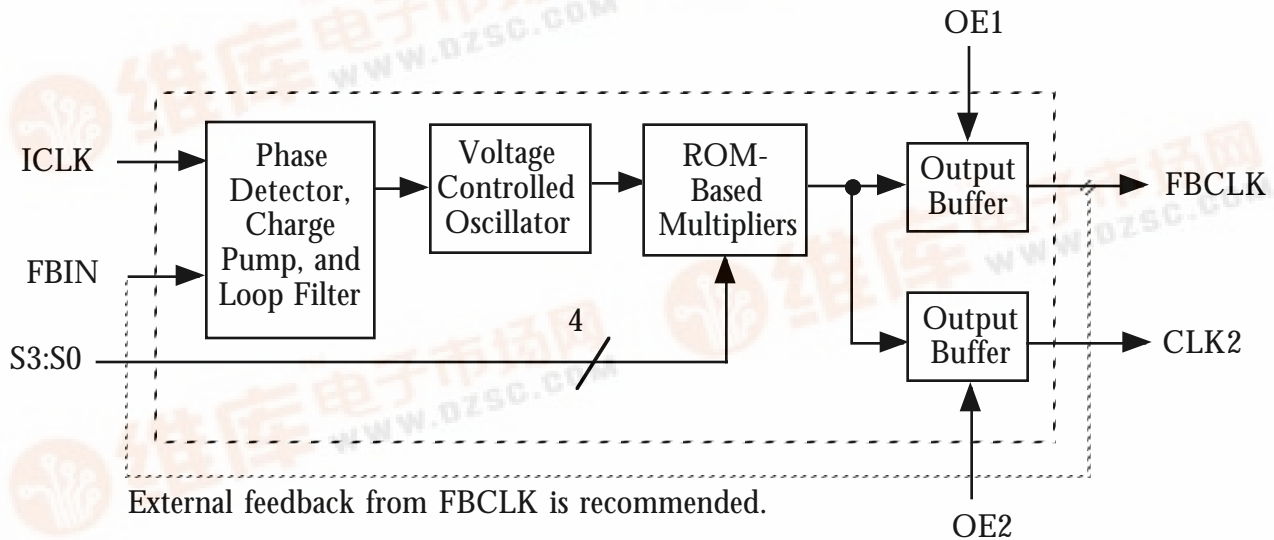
OE1

ICLK

FBIN

S3:S0

Phase Detector, Charge Pump, and Loop Filter

Voltage Controlled Oscillator

ROM-Based Multipliers

4

Output Buffer

FBCLK

Output Buffer

CLK2

OE2

External feedback from FBCLK is recommended.

维库电子市场网 WWW.DZSC.COM